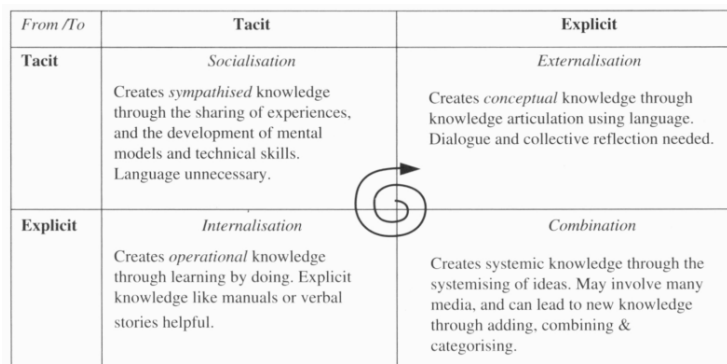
| From /To | Tacit | Explicit |
|---|---|---|
| **Tacit** | *Socialisation* Creates *sympathised* knowledge through the sharing of experiences, and the development of mental models and technical skills. Language unnecessary. | *Externalisation* Creates *conceptual* knowledge through knowledge articulation using language. Dialogue and collective reflection needed. |
| **Explicit** | *Internalisation* Creates *operational* knowledge through learning by doing. Explicit knowledge like manuals or verbal stories helpful. | *Combination* Creates systemic knowledge through the systemising of ideas. May involve many media, and can lead to new knowledge through adding, combining & categorising. |